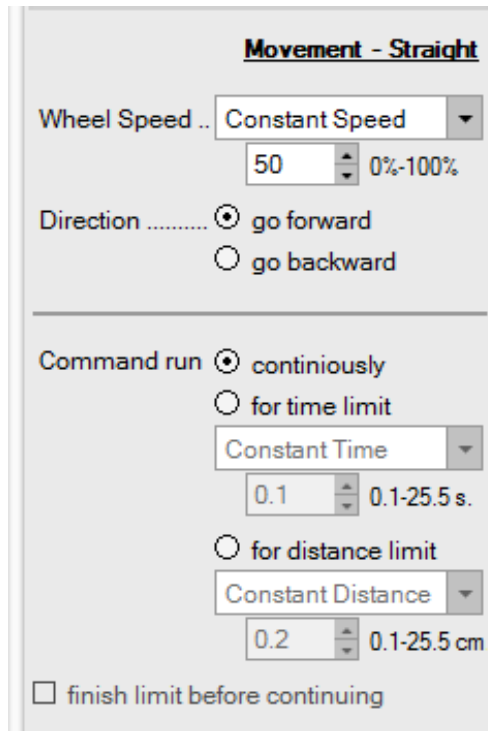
Movement - Straight

Wheel Speed .. Constant Speed
50 0%-100%

Direction .......... go forward
go backward

Command run continiously
for time limit
Constant Time
0.1 0.1-25.5 s.
for distance limit
Constant Distance
0.2 0.1-25.5 cm

finish limit before continuing